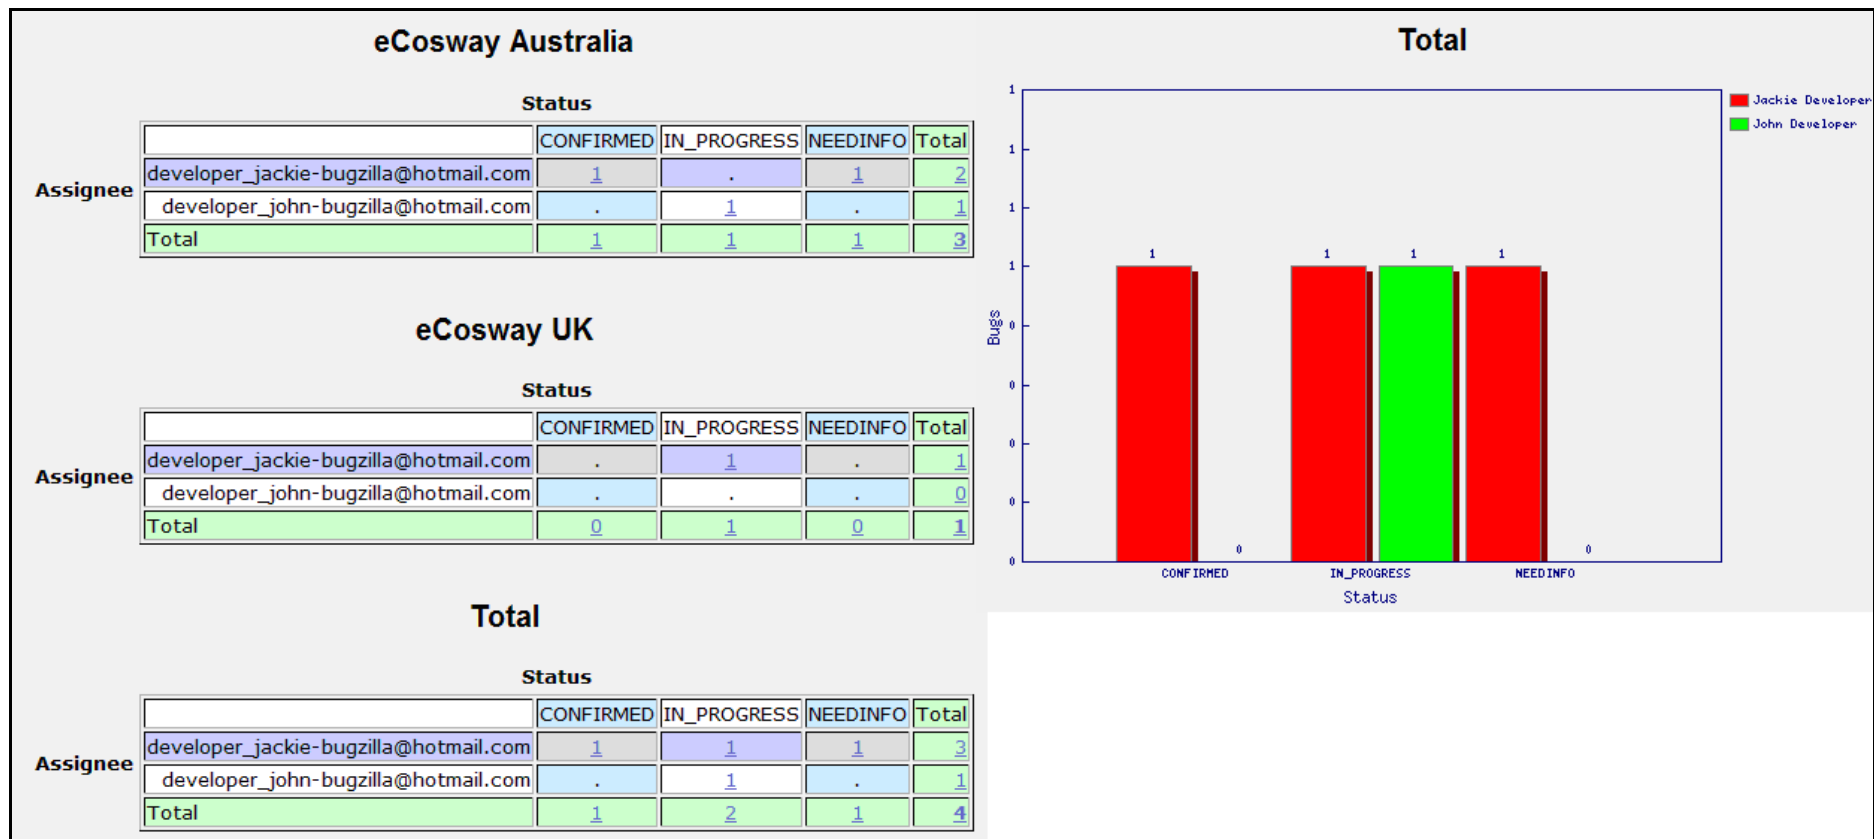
eCosway Australia

Status

Assignee

| | CONFIRMED | IN_PROGRESS | NEEDINFO | Total |
|---|---|---|---|---|
| developer_jackie-bugzilla@hotmail.com | 1 | . | 1 | 2 |
| developer_john-bugzilla@hotmail.com | . | 1 | . | 1 |
| Total | 1 | 1 | 1 | 3 |

eCosway UK

Status

Assignee

| | CONFIRMED | IN_PROGRESS | NEEDINFO | Total |
|---|---|---|---|---|
| developer_jackie-bugzilla@hotmail.com | . | 1 | . | 1 |
| developer_john-bugzilla@hotmail.com | . | . | . | 0 |
| Total | 0 | 1 | 0 | 1 |

Total

Status

Assignee

| | CONFIRMED | IN_PROGRESS | NEEDINFO | Total |
|---|---|---|---|---|
| developer_jackie-bugzilla@hotmail.com | 1 | 1 | 1 | 3 |
| developer_john-bugzilla@hotmail.com | . | 1 | . | 1 |
| Total | 1 | 2 | 1 | 4 |

Total

Jackie Developer
John Developer

1
1
1
1
0
0
0
0
0

Bugs

1 0 1 1 1 0

CONFIRMED IN_PROGRESS NEEDINFO

Status